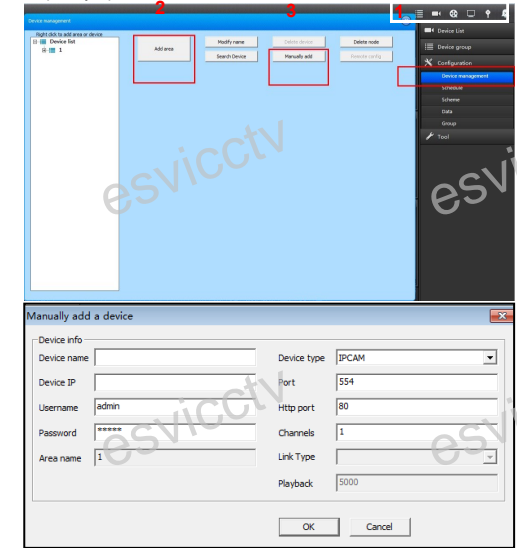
Device management

2

3

1

Right click to add area or device

Device list

1

Add area

Modify name

Delete device

Delete node

Search Device

Manually add

Remote config

Device List

Device group

Configuration

Device management

Schedule

Scheme

Data

Group

Tool

esvicctv

esvi

Manually add a device

Device info

Device name

Device type IPCAM

Device IP

Port 554

Username admin

Http port 80

Password *****

Channels 1

Area name 1

Link Type

Playback 5000

OK

Cancel

esvicctv

esvicctv